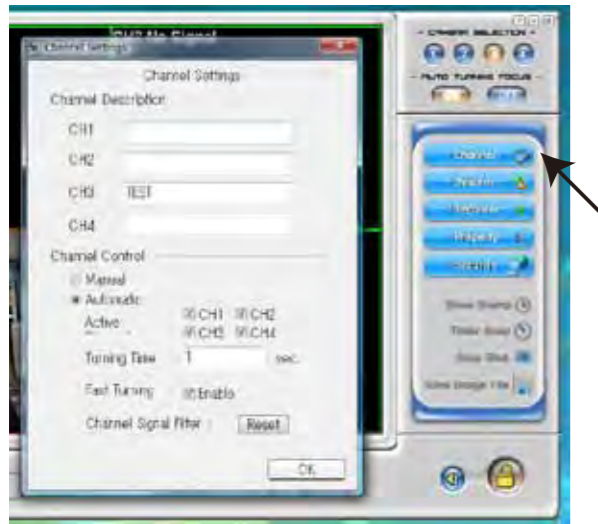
CH2 No Signal

Channel Settings

Channel Settings

Channel Description

CH1

CH2

CH3 TEST

CH4

Channel Control

Manual

Automatic

Active CH1 CH2 CH3 CH4

Turning Time 1 sec.

Fast Turning Enable

Channel Signal Filter Reset

OK

CAMERA SELECTION

AUTO TURNING FOCUS

Channel

Snapshot

Properties

Show Stamp

Timer Snap

Snap Shot

Save Image File